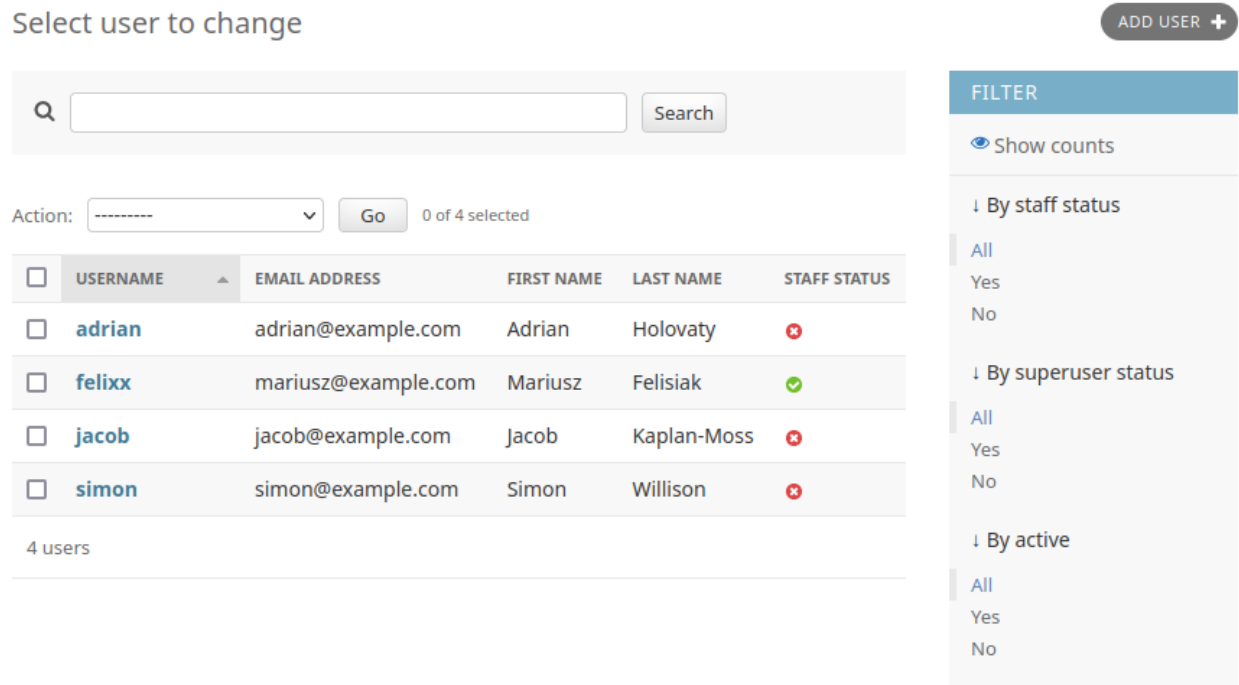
Select user to change

ADD USER +

Search

Action: --------- Go 0 of 4 selected

| | USERNAME | EMAIL ADDRESS | FIRST NAME | LAST NAME | STAFF STATUS |
|---|---|---|---|---|---|
| | adrian | adrian@example.com | Adrian | Holovaty | |
| | felixx | mariusz@example.com | Mariusz | Felisiak | |
| | jacob | jacob@example.com | Jacob | Kaplan-Moss | |
| | simon | simon@example.com | Simon | Willison | |

4 users

FILTER

Show counts

↓ By staff status

All
Yes
No

↓ By superuser status

All
Yes
No

↓ By active

All
Yes
No